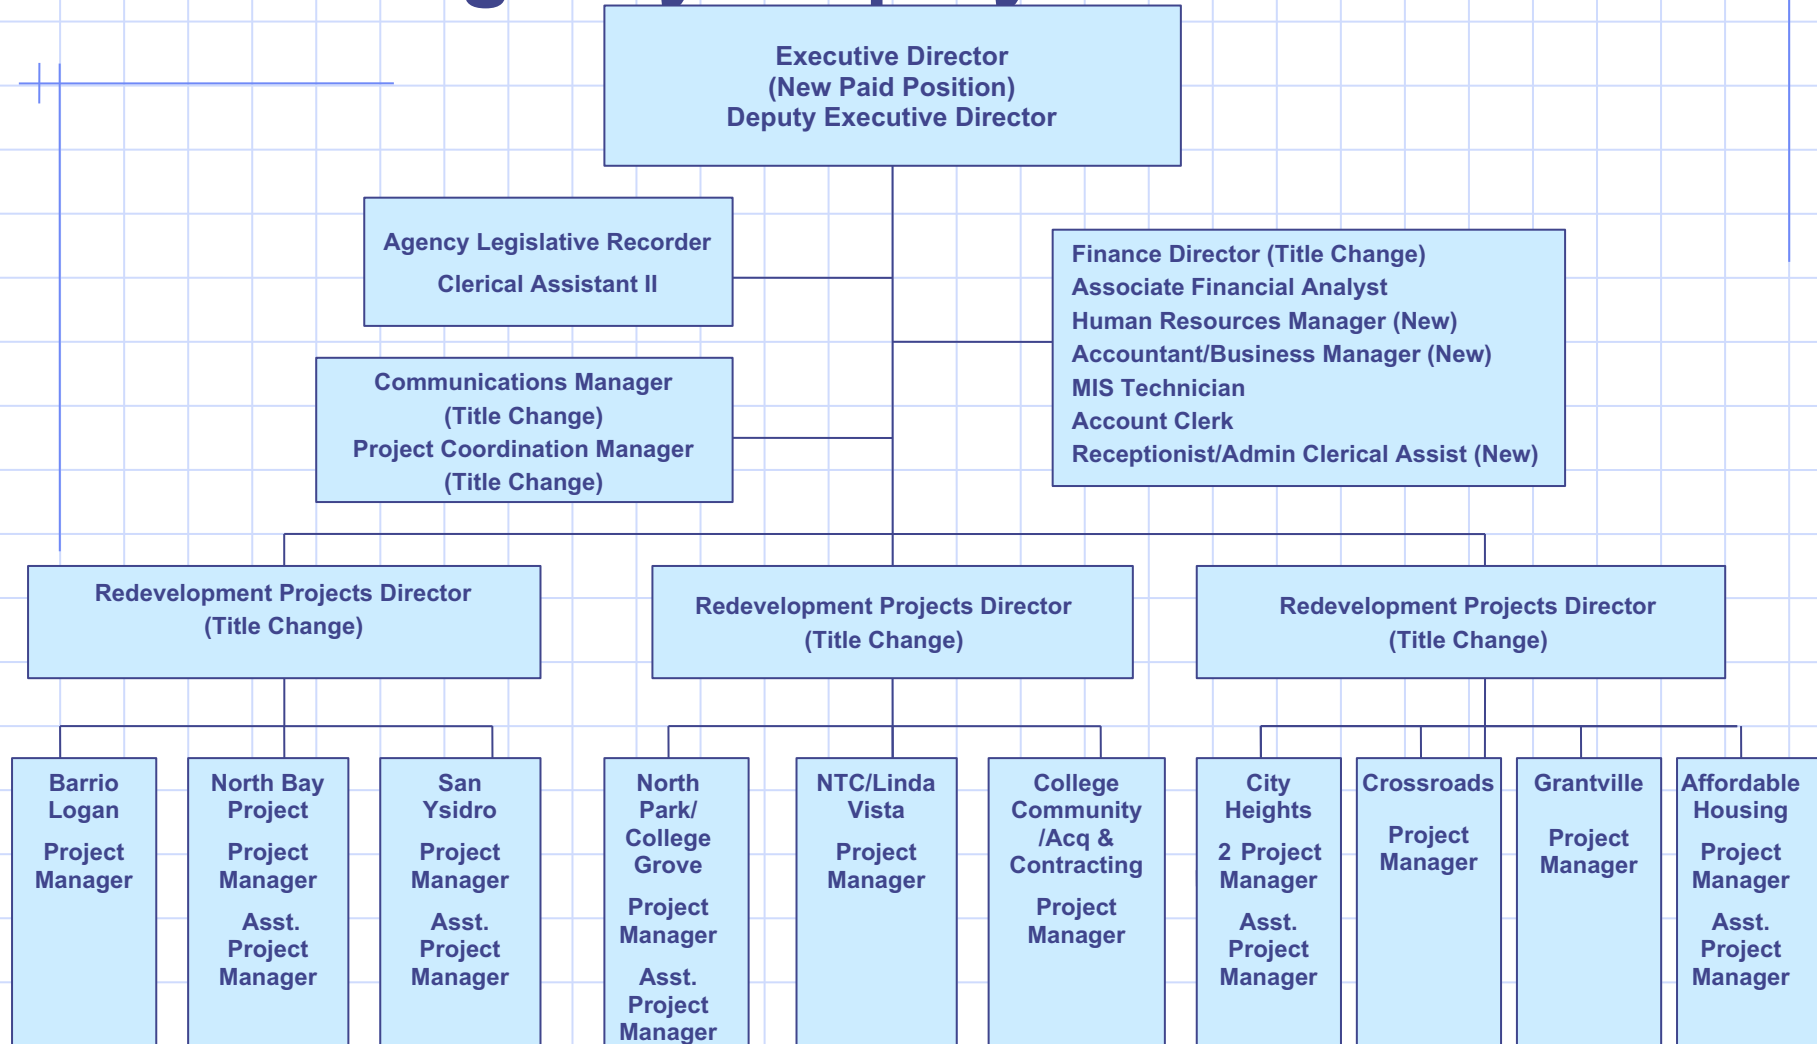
Executive Director
(New Paid Position)
Deputy Executive Director

Agency Legislative Recorder
Clerical Assistant II

Finance Director (Title Change)
Associate Financial Analyst
Human Resources Manager (New)
Accountant/Business Manager (New)
MIS Technician
Account Clerk
Receptionist/Admin Clerical Assist (New)

Communications Manager
(Title Change)
Project Coordination Manager
(Title Change)

Redevelopment Projects Director
(Title Change)

Redevelopment Projects Director
(Title Change)

Redevelopment Projects Director
(Title Change)

Barrio Logan
Project Manager

North Bay Project
Project Manager
Asst. Project Manager

San Ysidro
Project Manager
Asst. Project Manager

North Park/ College Grove
Project Manager
Asst. Project Manager

NTC/Linda Vista
Project Manager

College Community /Acq & Contracting
Project Manager

City Heights
2 Project Manager
Asst. Project Manager

Crossroads
Project Manager

Grantville
Project Manager

Affordable Housing
Project Manager
Asst. Project Manager